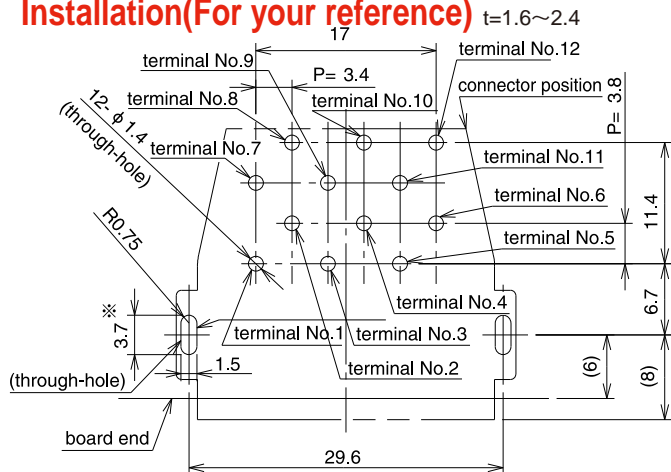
Installation(For your reference) t=1.6～2.4

17

terminal No.9

terminal No.12

P= 3.4

terminal No.8

terminal No.10

connector position

P= 3.8

12- φ 1.4

(through-hole)

terminal No.7

terminal No.11

terminal No.6

11.4

R0.75

terminal No.5

※

terminal No.4

6.7

3.7

terminal No.1

terminal No.3

1.5

(6)

(8)

terminal No.2

(through-hole)

board end

29.6